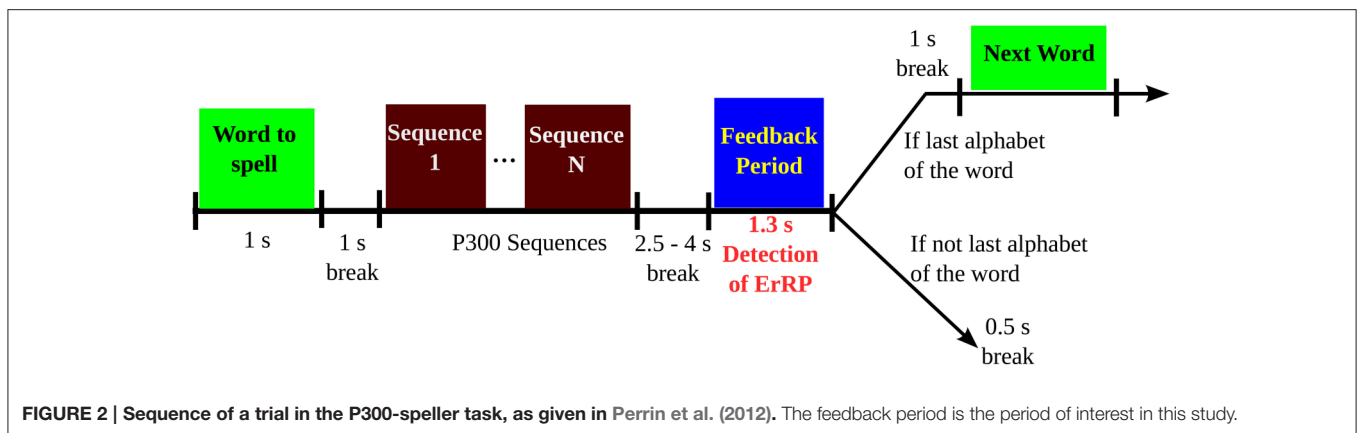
1 s break

Next Word

Word to spell

Sequence 1

...

Sequence N

Feedback Period

If last alphabet of the word

1 s

1 s break

P300 Sequences

2.5 - 4 s break

1.3 s Detection of ErRP

If not last alphabet of the word

0.5 s break

**FIGURE 2 | Sequence of a trial in the P300-speller task, as given in Perrin et al. (2012).** The feedback period is the period of interest in this study.